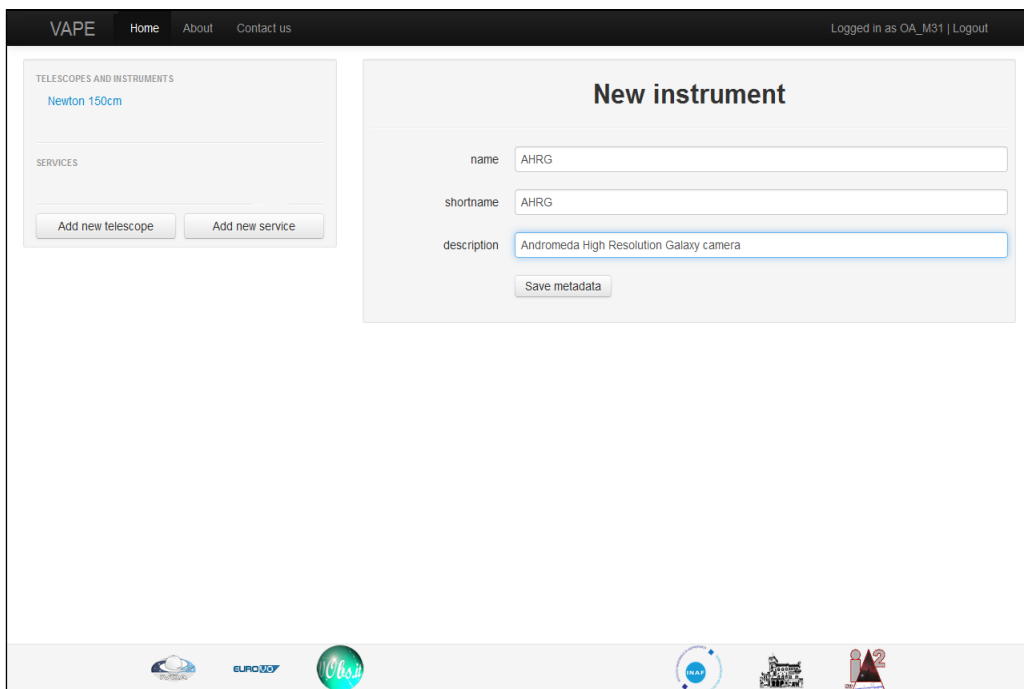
VAPE Home About Contact us

Logged in as OA_M31 | Logout

TELESCOPES AND INSTRUMENTS

Newton 150cm

SERVICES

Add new telescope

Add new service

New instrument

name AHRG

shortname AHRG

description Andromeda High Resolution Galaxy camera

Save metadata

EURO VO

VObs.it

INAF

IA2